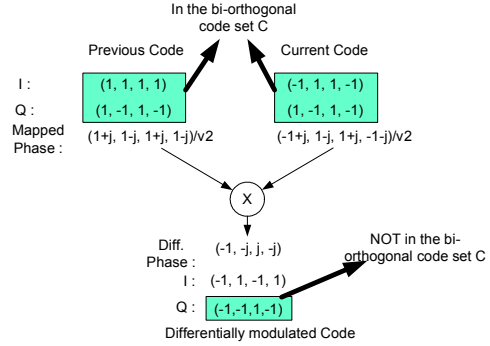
In the bi-orthogonal code set C

Previous Code

Current Code

I :

(1, 1, 1, 1)

(-1, 1, 1, -1)

Q :

(1, -1, 1, -1)

(1, -1, 1, -1)

Mapped Phase :

(1+j, 1-j, 1+j, 1-j)/v2

(-1+j, 1-j, 1+j, -1-j)/v2

X

Diff. Phase :

(-1, -j, j, -j)

I :

(-1, 1, -1, 1)

Q :

(-1,-1,1,-1)

NOT in the bi-orthogonal code set C

Differentially modulated Code